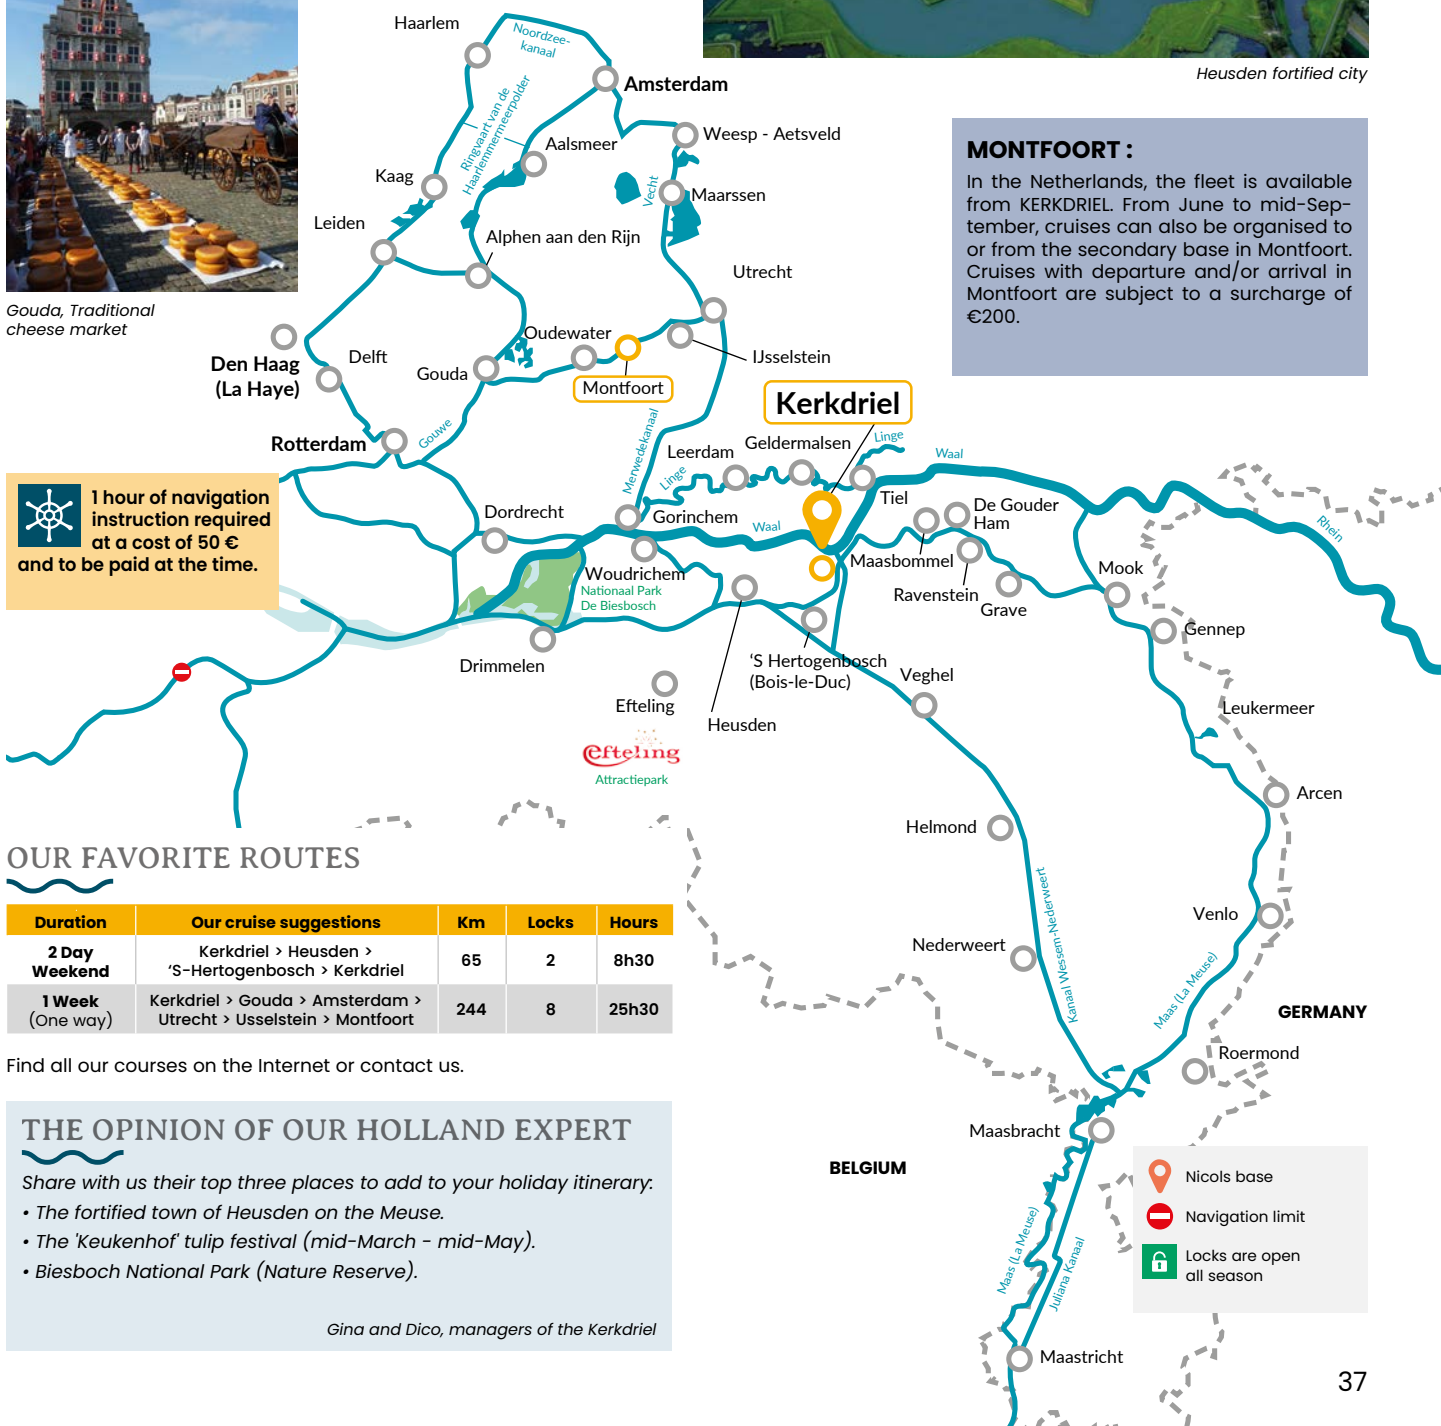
Gouda, Traditional cheese market

Haarlem
Noordzee-kanaal
Amsterdam
Ringvaart van de Haarlemmermeerpolder
Aalsmeer
Weesp - Aetsveld
Kaag
Vecht
Maarssen
Leiden
Alphen aan den Rijn
Utrecht
Oudewater
Den Haag (La Haye)
Delft
Gouda
Montfoort
IJsselstein
Kerkdriel
Rotterdam
Gouwe
Merwedekanaal
Leerdam
Geldermalsen
Linge
Waal
Linge
Tiel
Dordrecht
Gorinchem
Waal
De Gouder Ham
Maasbommel
Woudrichem
Nationaal Park De Biesbosch
Ravenstein
Grave
Mook
Rhein
Gennep
Drimmelen
'S Hertogenbosch (Bois-le-Duc)
Veghel
Efteling
Heusden
Efteling
Attractiepark
Leukermeer
Arcen
Helmond
Venlo
Nederweert
Kanaal Wessem-Nederweert
Maas (La Meuse)
GERMANY
Roermond
Maasbracht
BELGIUM
Maas (La Meuse)
Juliana Kanaal
Maastricht

Heusden fortified city

MONTFOORT :
In the Netherlands, the fleet is available from KERKDRIEL. From June to mid-September, cruises can also be organised to or from the secondary base in Montfoort. Cruises with departure and/or arrival in Montfoort are subject to a surcharge of €200.

1 hour of navigation instruction required at a cost of 50 € and to be paid at the time.

OUR FAVORITE ROUTES

| Duration | Our cruise suggestions | Km | Locks | Hours |
|---|---|---|---|---|
| 2 Day Weekend | Kerkdriel > Heusden > 'S-Hertogenbosch > Kerkdriel | 65 | 2 | 8h30 |
| 1 Week (One way) | Kerkdriel > Gouda > Amsterdam > Utrecht > Usselstein > Montfoort | 244 | 8 | 25h30 |

Find all our courses on the Internet or contact us.

THE OPINION OF OUR HOLLAND EXPERT
Share with us their top three places to add to your holiday itinerary:
• The fortified town of Heusden on the Meuse.
• The 'Keukenhof' tulip festival (mid-March - mid-May).
• Biesboch National Park (Nature Reserve).

Gina and Dico, managers of the Kerkdriel

Nicols base
Navigation limit
Locks are open all season

37